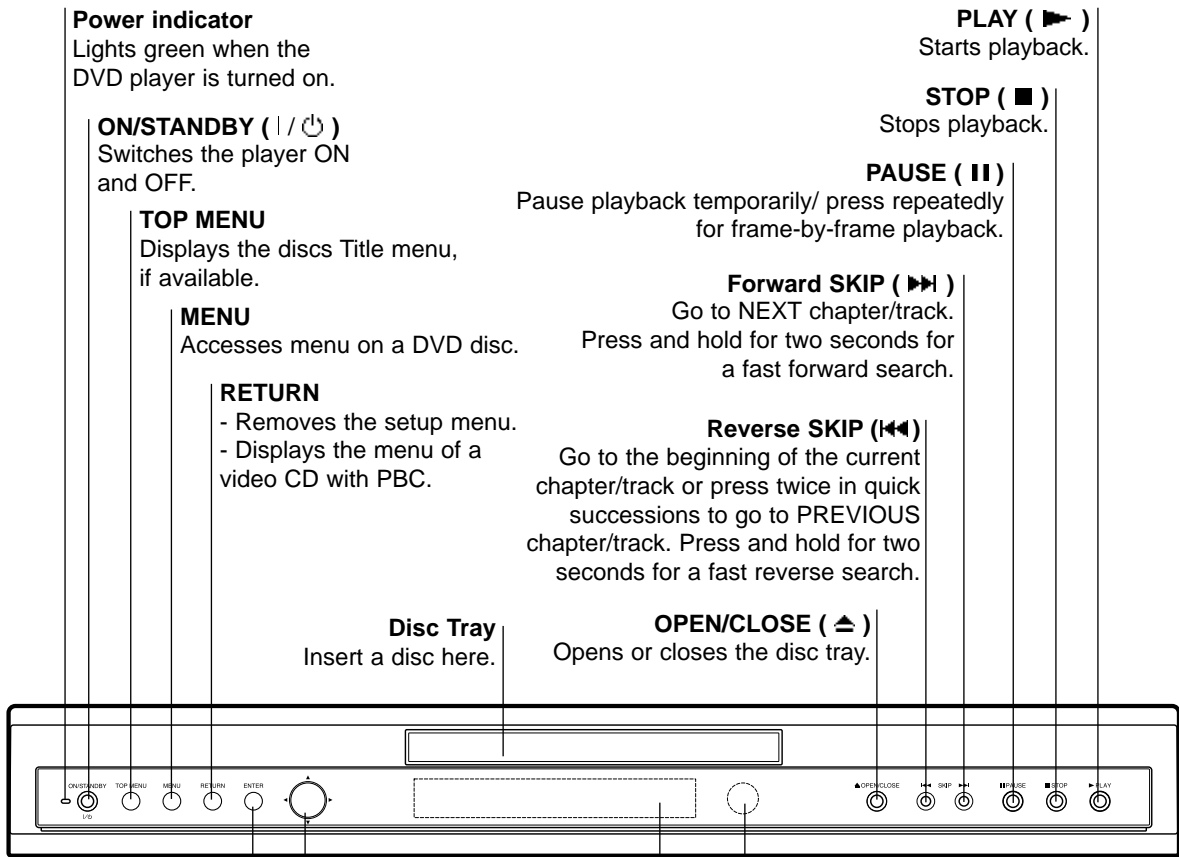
Power indicator
Lights green when the DVD player is turned on.

ON/STANDBY ( I / ⏻ )
Switches the player ON and OFF.

TOP MENU
Displays the discs Title menu, if available.

MENU
Accesses menu on a DVD disc.

RETURN
- Removes the setup menu.
- Displays the menu of a video CD with PBC.

PLAY ( ► )
Starts playback.

STOP ( ■ )
Stops playback.

PAUSE ( II )
Pause playback temporarily/ press repeatedly for frame-by-frame playback.

Forward SKIP ( ►►I )
Go to NEXT chapter/track. Press and hold for two seconds for a fast forward search.

Reverse SKIP (I◄◄)
Go to the beginning of the current chapter/track or press twice in quick successions to go to PREVIOUS chapter/track. Press and hold for two seconds for a fast reverse search.

Disc Tray
Insert a disc here.

OPEN/CLOSE ( ≜ )
Opens or closes the disc tray.

ON/STANDBY I/⏻ TOP MENU MENU RETURN ENTER ▲ ◄ ► ▼ ▲OPEN/CLOSE I◄◄ SKIP ►►I IIPAUSE ■STOP ►PLAY